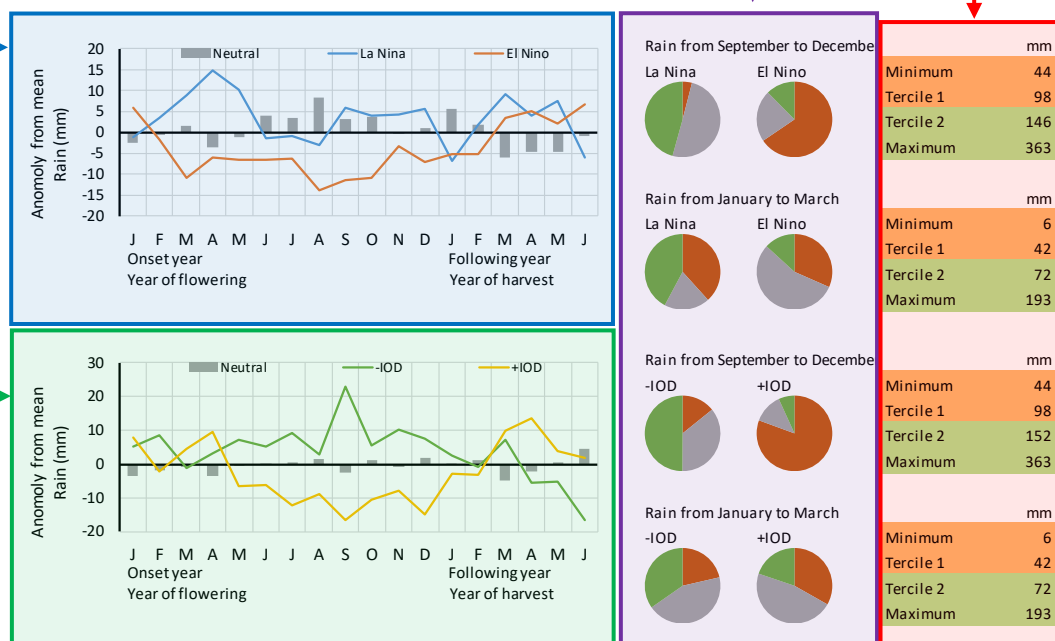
Neutral La Nina El Nino

Anomoly from mean Rain (mm)

20
15
10
5
0
-5
-10
-15
-20

J F M A M J J A S O N D J F M A M J
Onset year
Year of flowering
Following year
Year of harvest

Neutral -IOD +IOD

Anomoly from mean Rain (mm)

30
20
10
0
-10
-20

J F M A M J J A S O N D J F M A M J
Onset year
Year of flowering
Following year
Year of harvest

Rain from September to Decembe
La Nina El Nino

Rain from January to March
La Nina El Nino

Rain from September to Decembe
-IOD +IOD

Rain from January to March
-IOD +IOD

| | mm |
|---|---|
| Minimum | 44 |
| Tercile 1 | 98 |
| Tercile 2 | 146 |
| Maximum | 363 |

| | mm |
|---|---|
| Minimum | 6 |
| Tercile 1 | 42 |
| Tercile 2 | 72 |
| Maximum | 193 |

| | mm |
|---|---|
| Minimum | 44 |
| Tercile 1 | 98 |
| Tercile 2 | 152 |
| Maximum | 363 |

| | mm |
|---|---|
| Minimum | 6 |
| Tercile 1 | 42 |
| Tercile 2 | 72 |
| Maximum | 193 |